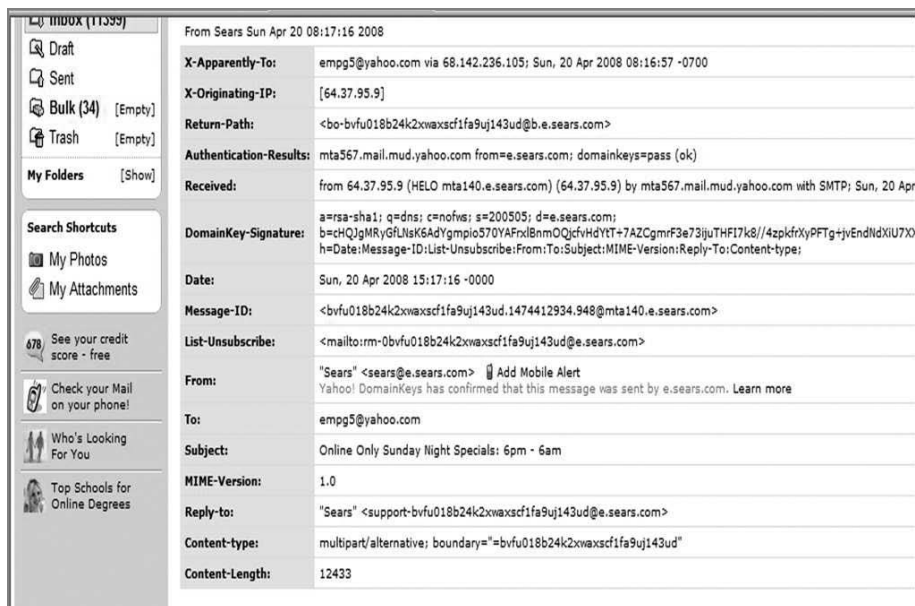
Inbox (11399)
Draft
Sent
Bulk (34) [Empty]
Trash [Empty]

My Folders [Show]

Search Shortcuts
My Photos
My Attachments

678 See your credit score - free

Check your Mail on your phone!

Who's Looking For You

Top Schools for Online Degrees

From Sears Sun Apr 20 08:17:16 2008

| | |
|---|---|
| X-Apparently-To: | empg5@yahoo.com via 68.142.236.105; Sun, 20 Apr 2008 08:16:57 -0700 |
| X-Originating-IP: | [64.37.95.9] |
| Return-Path: | <bo-bvfu018b24k2xwaxscf1fa9uj143ud@b.e.sears.com> |
| Authentication-Results: | mta567.mail.mud.yahoo.com from=e.sears.com; domainkeys=pass (ok) |
| Received: | from 64.37.95.9 (HELO mta140.e.sears.com) (64.37.95.9) by mta567.mail.mud.yahoo.com with SMTP; Sun, 20 Apr |
| DomainKey-Signature: | a=rsa-sha1; q=dns; c=nofws; s=200505; d=e.sears.com; b=cHQJgMRyGfLNsK6AdYgmpio570YAFrxlBnmOQjcfvHdYtT+7AZCgmrF3e73ijuTHFI7k8//4zpkfrXyPFTg+jvEndNdXiU7X h=Date:Message-ID:List-Unsubscribe:From:To:Subject:MIME-Version:Reply-To:Content-type; |
| Date: | Sun, 20 Apr 2008 15:17:16 -0000 |
| Message-ID: | <bvfu018b24k2xwaxscf1fa9uj143ud.1474412934.948@mta140.e.sears.com> |
| List-Unsubscribe: | <mailto:rm-0bvfu018b24k2xwaxscf1fa9uj143ud@e.sears.com> |
| From: | "Sears" <sears@e.sears.com> Add Mobile Alert Yahoo! DomainKeys has confirmed that this message was sent by e.sears.com. Learn more |
| To: | empg5@yahoo.com |
| Subject: | Online Only Sunday Night Specials: 6pm - 6am |
| MIME-Version: | 1.0 |
| Reply-to: | "Sears" <support-bvfu018b24k2xwaxscf1fa9uj143ud@e.sears.com> |
| Content-type: | multipart/alternative; boundary="=bvfu018b24k2xwaxscf1fa9uj143ud" |
| Content-Length: | 12433 |